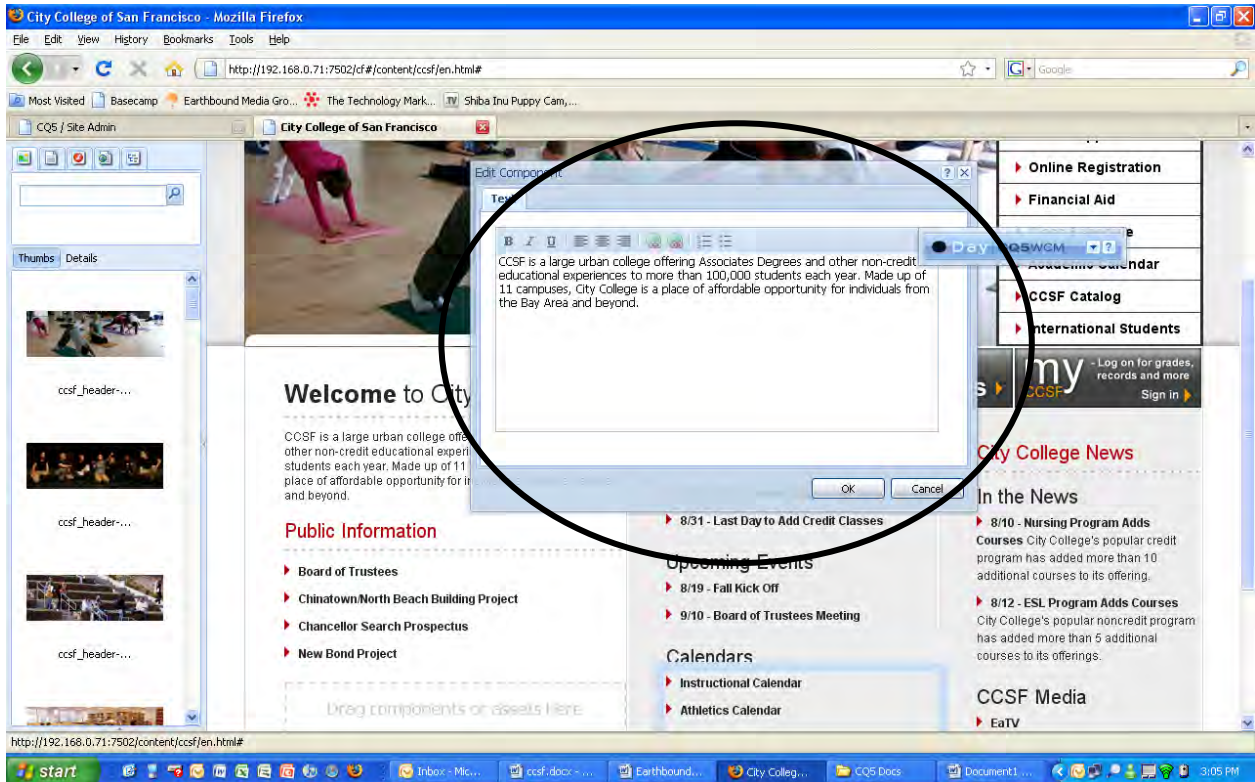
City College of San Francisco - Mozilla Firefox

File Edit View History Bookmarks Tools Help

http://192.168.0.71:7502/cf#/content/ccsf/en.html#

Google

Most Visited Basecamp Earthbound Media Gro... The Technology Mark... Shiba Inu Puppy Cam,...

CQ5 / Site Admin

City College of San Francisco

Thumbs Details

ccsf_header-...

ccsf_header-...

ccsf_header-...

Edit Component

Text

B I U

CCSF is a large urban college offering Associates Degrees and other non-credit educational experiences to more than 100,000 students each year. Made up of 11 campuses, City College is a place of affordable opportunity for individuals from the Bay Area and beyond.

OK Cancel

Day CQ5WCM

Online Registration

Financial Aid

Academic Calendar

CCSF Catalog

International Students

my CCSF - Log on for grades, records and more Sign in

Welcome to City

CCSF is a large urban college offe other non-credit educational experi students each year. Made up of 11 place of affordable opportunity for i and beyond.

Public Information

Board of Trustees

Chinatown/North Beach Building Project

Chancellor Search Prospectus

New Bond Project

Drag components or assets here

8/31 - Last Day to Add Credit Classes

Upcoming Events

8/19 - Fall Kick Off

9/10 - Board of Trustees Meeting

Calendars

Instructional Calendar

Athletics Calendar

City College News

In the News

8/10 - Nursing Program Adds Courses City College's popular credit program has added more than 10 additional courses to its offering.

8/12 - ESL Program Adds Courses City College's popular noncredit program has added more than 5 additional courses to its offerings.

CCSF Media

EaTV

http://192.168.0.71:7502/content/ccsf/en.html#

start Inbox - Mic... ccsf.docx - ... Earthbound... City Colleg... CQ5 Docs Document1 ... 3:05 PM